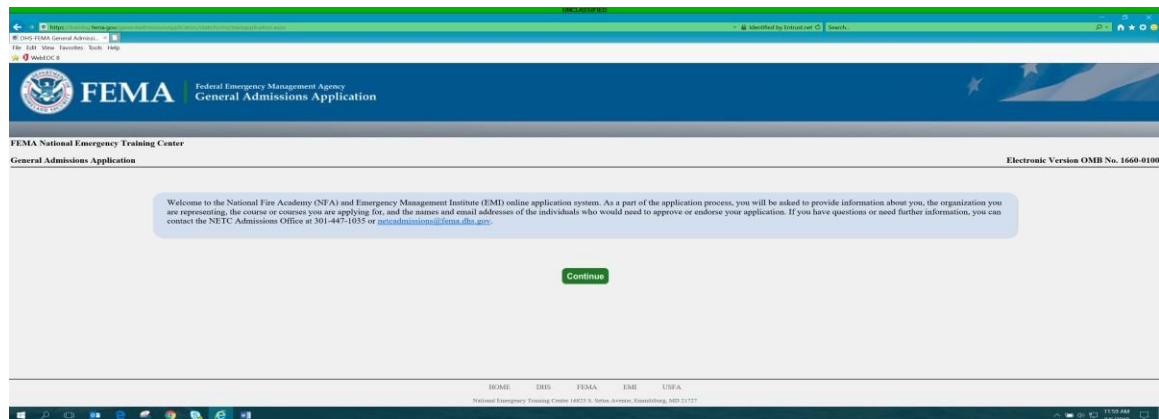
UNCLASSIFIED

https://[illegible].fema.gov/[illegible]

Identified by Entrust.net

Search...

DHS-FEMA General Admissi...

File Edit View Favorites Tools Help

WebEOC 8

FEMA

Federal Emergency Management Agency
General Admissions Application

FEMA National Emergency Training Center

General Admissions Application

Electronic Version OMB No. 1660-0100

Welcome to the National Fire Academy (NFA) and Emergency Management Institute (EMI) online application system. As a part of the application process, you will be asked to provide information about you, the organization you are representing, the course or courses you are applying for, and the names and email addresses of the individuals who would need to approve or endorse your application. If you have questions or need further information, you can contact the NETC Admissions Office at 301-447-1035 or netcadmissions@fema.dhs.gov.

Continue

HOME DHS FEMA EMI USFA

National Emergency Training Center 16825 S. Seton Avenue, Emmitsburg, MD 21727

11:59 AM